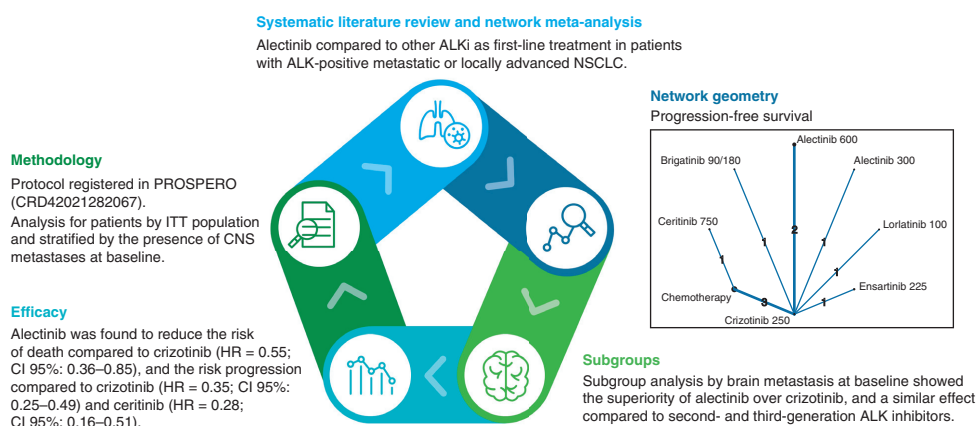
Systematic literature review and network meta-analysis

Alectinib compared to other ALKi as first-line treatment in patients with ALK-positive metastatic or locally advanced NSCLC.

Network geometry

Progression-free survival

Alectinib 600

Brigatinib 90/180

Alectinib 300

Ceritinib 750

Lorlatinib 100

Ensartinib 225

Chemotherapy

Crizotinib 250

1
2
1
1
1
3
1

Methodology

Protocol registered in PROSPERO (CRD42021282067).

Analysis for patients by ITT population and stratified by the presence of CNS metastases at baseline.

Efficacy

Alectinib was found to reduce the risk of death compared to crizotinib (HR = 0.55; CI 95%: 0.36–0.85), and the risk progression compared to crizotinib (HR = 0.35; CI 95%: 0.25–0.49) and ceritinib (HR = 0.28; CI 95%: 0.16–0.51).

Subgroups

Subgroup analysis by brain metastasis at baseline showed the superiority of alectinib over crizotinib, and a similar effect compared to second- and third-generation ALK inhibitors.